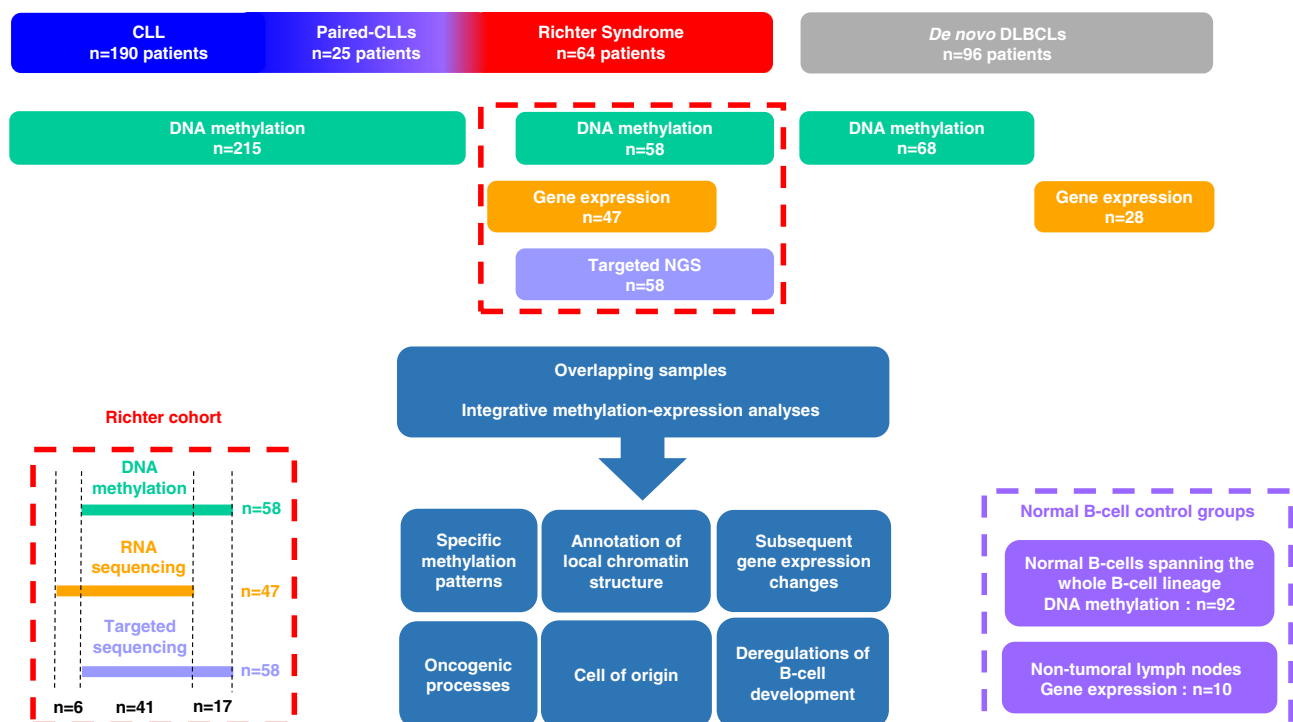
CLL
n=190 patients

Paired-CLLs
n=25 patients

Richter Syndrome
n=64 patients

*De novo* DLBCLs
n=96 patients

DNA methylation
n=215

DNA methylation
n=58

DNA methylation
n=68

Gene expression
n=47

Gene expression
n=28

Targeted NGS
n=58

Overlapping samples

Integrative methylation-expression analyses

Richter cohort

DNA methylation
n=58

RNA sequencing
n=47

Targeted sequencing
n=58

n=6 n=41 n=17

Specific methylation patterns

Annotation of local chromatin structure

Subsequent gene expression changes

Oncogenic processes

Cell of origin

Deregulations of B-cell development

Normal B-cell control groups

Normal B-cells spanning the whole B-cell lineage
DNA methylation : n=92

Non-tumoral lymph nodes
Gene expression : n=10